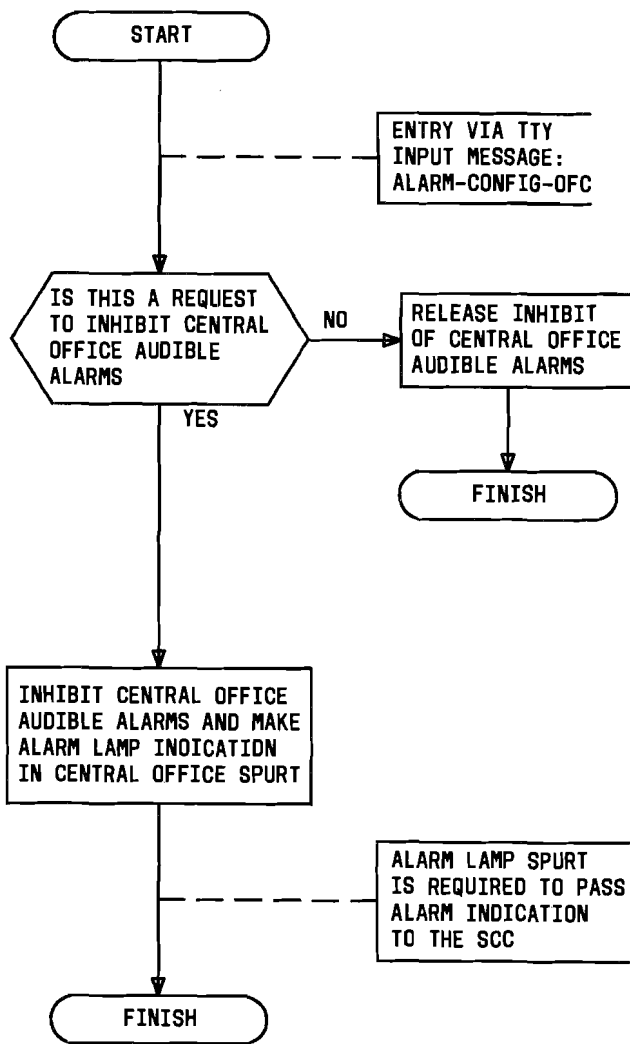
START

ENTRY VIA TTY INPUT MESSAGE: ALARM-CONFIG-OFC

IS THIS A REQUEST TO INHIBIT CENTRAL OFFICE AUDIBLE ALARMS

NO

RELEASE INHIBIT OF CENTRAL OFFICE AUDIBLE ALARMS

FINISH

YES

INHIBIT CENTRAL OFFICE AUDIBLE ALARMS AND MAKE ALARM LAMP INDICATIDN IN CENTRAL OFFICE SPURT

ALARM LAMP SPURT IS REQUIRED TO PASS ALARM INDICATION TO THE SCC

FINISH